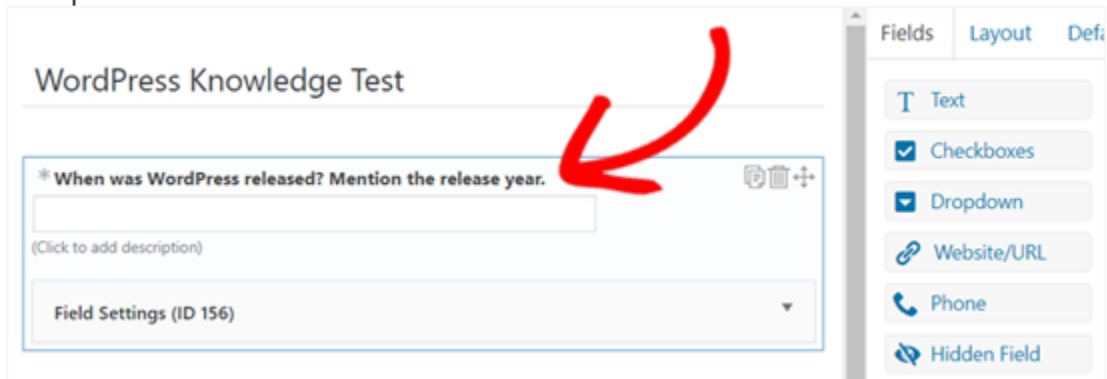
WordPress Knowledge Test

* When was WordPress released? Mention the release year.

(Click to add description)

Field Settings (ID 156)

Fields
Layout
Defa

Text
Checkboxes
Dropdown
Website/URL
Phone
Hidden Field